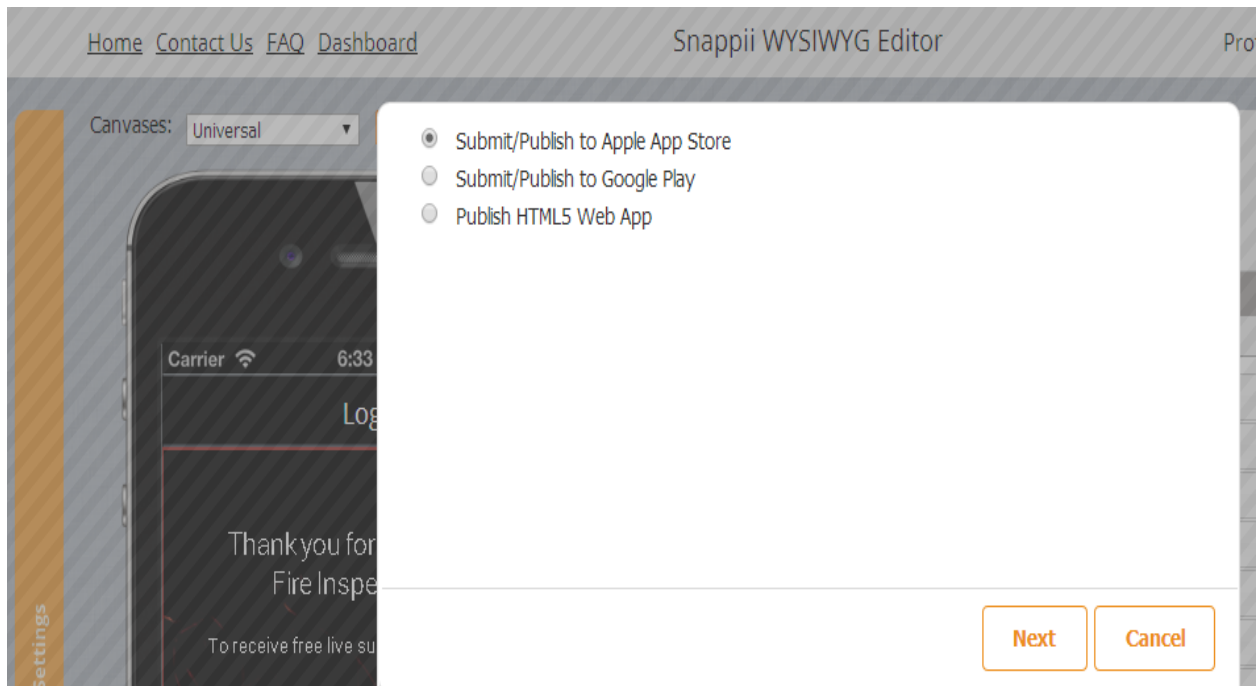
Home Contact Us FAQ Dashboard

Snappii WYSIWYG Editor

Pro

Canvases: Universal

Settings

Carrier 6:33

Log

Thank you for

Fire Inspe

To receive free live su

Submit/Publish to Apple App Store

Submit/Publish to Google Play

Publish HTML5 Web App

Next

Cancel